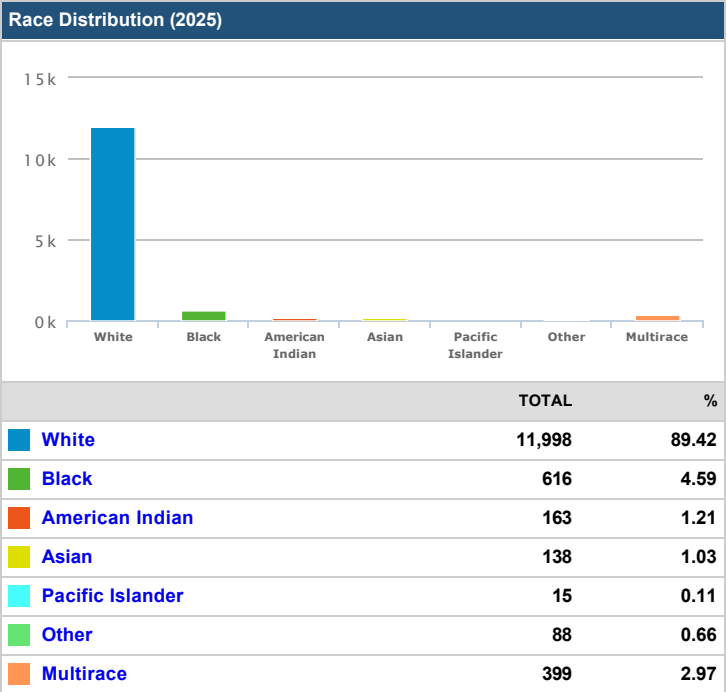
Race Distribution (2025)

15 k
10 k
5 k
0 k

White
Black
American Indian
Asian
Pacific Islander
Other
Multirace

| | TOTAL | % |
|---|---|---|
| White | 11,998 | 89.42 |
| Black | 616 | 4.59 |
| American Indian | 163 | 1.21 |
| Asian | 138 | 1.03 |
| Pacific Islander | 15 | 0.11 |
| Other | 88 | 0.66 |
| Multirace | 399 | 2.97 |